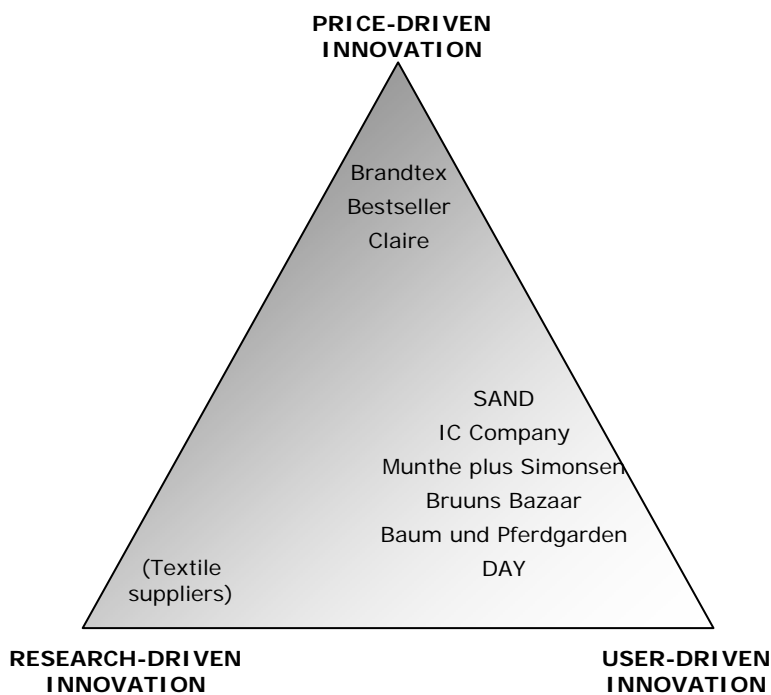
PRICE-DRIVEN INNOVATION

Brandtex
Bestseller
Claire

SAND
IC Company
Munthe plus Simonsen
Bruuns Bazaar
Baum und Pferdgarden
DAY

(Textile suppliers)

RESEARCH-DRIVEN INNOVATION

USER-DRIVEN INNOVATION